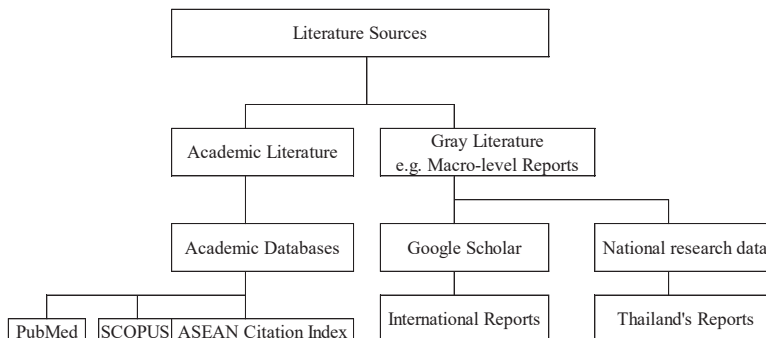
Literature Sources

Academic Literature

Gray Literature
e.g. Macro-level Reports

Academic Databases

Google Scholar

National research data

PubMed

SCOPUS

ASEAN Citation Index

International Reports

Thailand's Reports